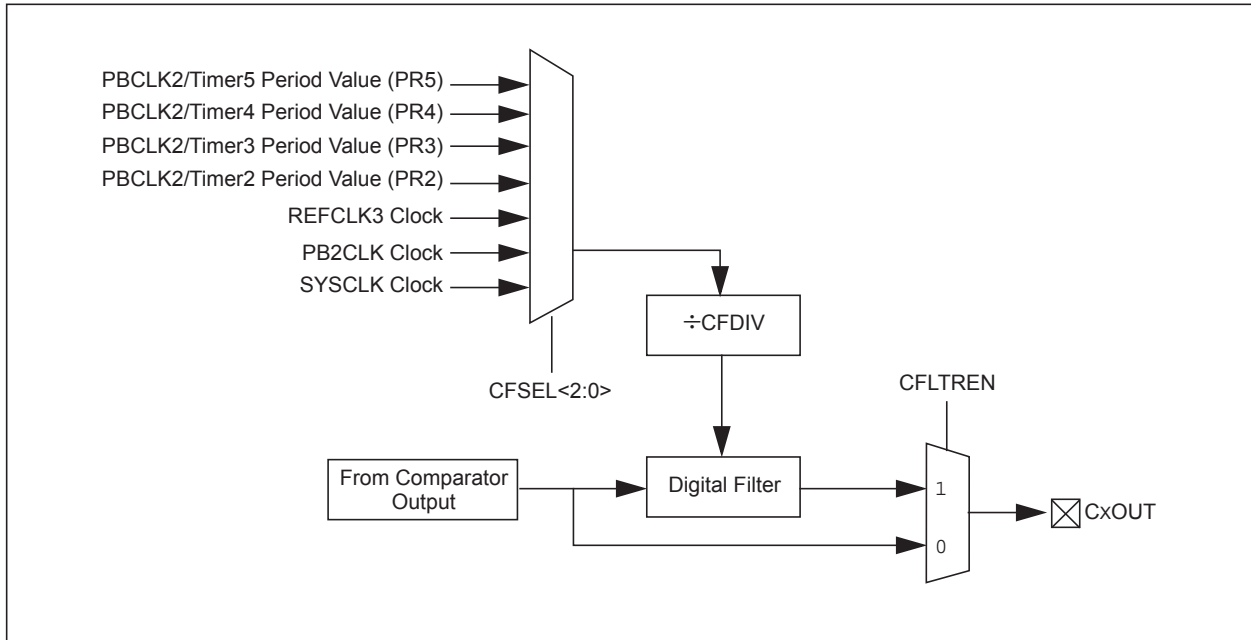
PBCLK2/Timer5 Period Value (PR5)
PBCLK2/Timer4 Period Value (PR4)
PBCLK2/Timer3 Period Value (PR3)
PBCLK2/Timer2 Period Value (PR2)
REFCLK3 Clock
PB2CLK Clock
SYSCLK Clock

CFSEL<2:0>

÷CFDIV

CFLTREN

From Comparator Output

Digital Filter

1

0

CxOUT